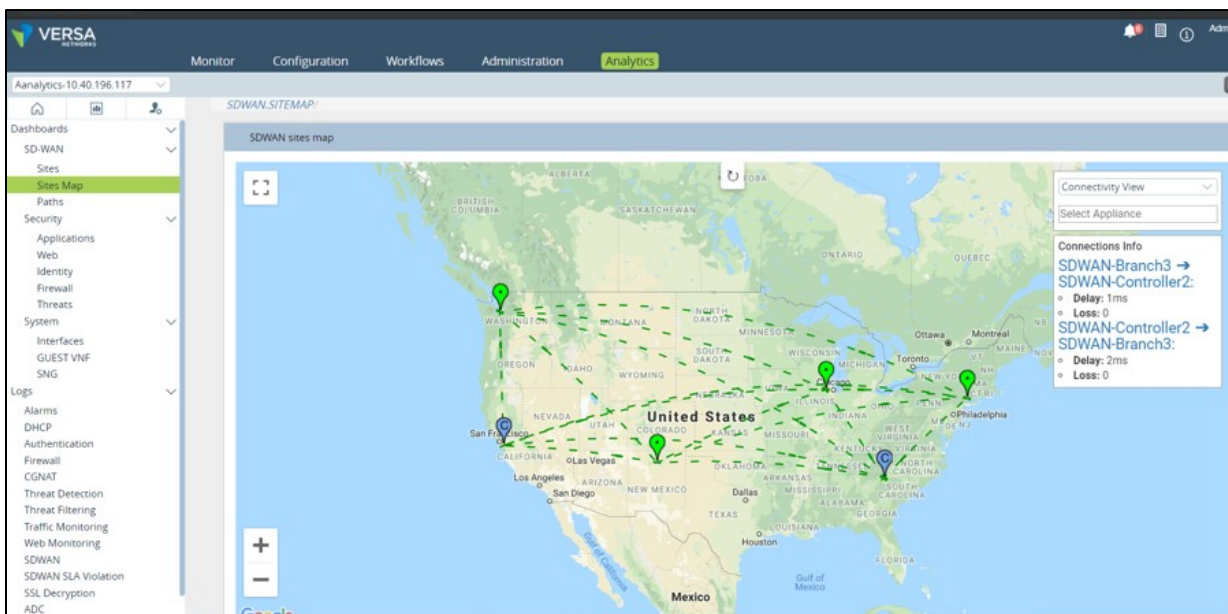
VERSA NETWORKS

Monitor Configuration Workflows Administration Analytics

Adm

Aanalytics-10.40.196.117

SDWAN.SITEMAP/

Dashboards
SD-WAN
Sites
Sites Map
Paths
Security
Applications
Web
Identity
Firewall
Threats
System
Interfaces
GUEST VNF
SNG
Logs
Alarms
DHCP
Authentication
Firewall
CGNAT
Threat Detection
Threat Filtering
Traffic Monitoring
Web Monitoring
SDWAN
SDWAN SLA Violation
SSL Decryption
ADC

SDWAN sites map

Connectivity View
Select Appliance

Connections Info
SDWAN-Branch3 → SDWAN-Controller2:
Delay: 1ms
Loss: 0
SDWAN-Controller2 → SDWAN-Branch3:
Delay: 2ms
Loss: 0

ALBERTA
BRITISH COLUMBIA
SASKATCHEWAN
ONTARIO
QUEBEC
WASHINGTON
MONTANA
NORTH DAKOTA
MINNESOTA
Ottawa
Montreal
SOUTH DAKOTA
WISCONSIN
Toronto
OREGON
IDAHO
WYOMING
MICHIGAN
Chicago
NEW YORK
NEBRASKA
IOWA
ILLINOIS
OHIO
Philadelphia
NEVADA
UTAH
United States
INDIANA
San Francisco
COLORADO
KANSAS
MISSOURI
WEST VIRGINIA
VIRGINIA
CALIFORNIA
Las Vegas
KENTUCKY
Los Angeles
ARIZONA
OKLAHOMA
TENNESSEE
NORTH CAROLINA
San Diego
NEW MEXICO
Dallas
ARKANSAS
MISSISSIPPI
SOUTH CAROLINA
ALABAMA
GEORGIA
TEXAS
LOUISIANA
Houston
FLORIDA
Gulf of California
Gulf of Mexico
Mexico
Google